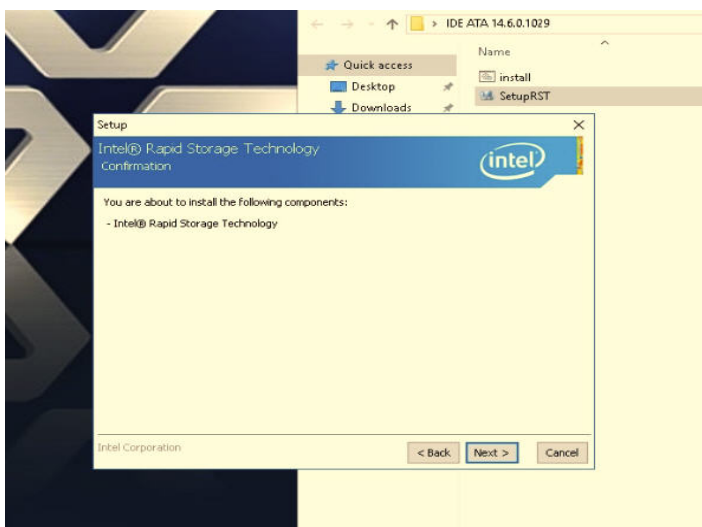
IDE ATA 14.6.0.1029

Name

Quick access

Desktop

Downloads

install

SetupRST

Setup

Intel® Rapid Storage Technology

Confirmation

intel

You are about to install the following components:

- Intel® Rapid Storage Technology

Intel Corporation

< Back

Next >

Cancel